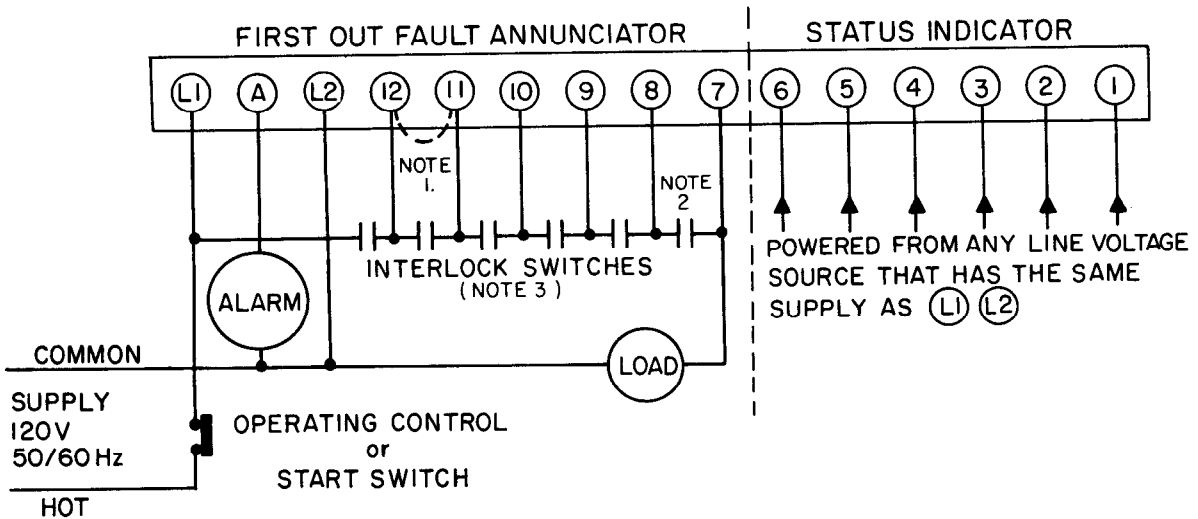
FIRST OUT FAULT ANNUNCIATOR

STATUS INDICATOR

L1 A L2 12 11 10 9 8 7 6 5 4 3 2 1

NOTE 1.

NOTE 2

INTERLOCK SWITCHES (NOTE 3)

ALARM

POWERED FROM ANY LINE VOLTAGE SOURCE THAT HAS THE SAME SUPPLY AS L1 L2

COMMON

LOAD

SUPPLY 120V 50/60 Hz

OPERATING CONTROL or START SWITCH

HOT